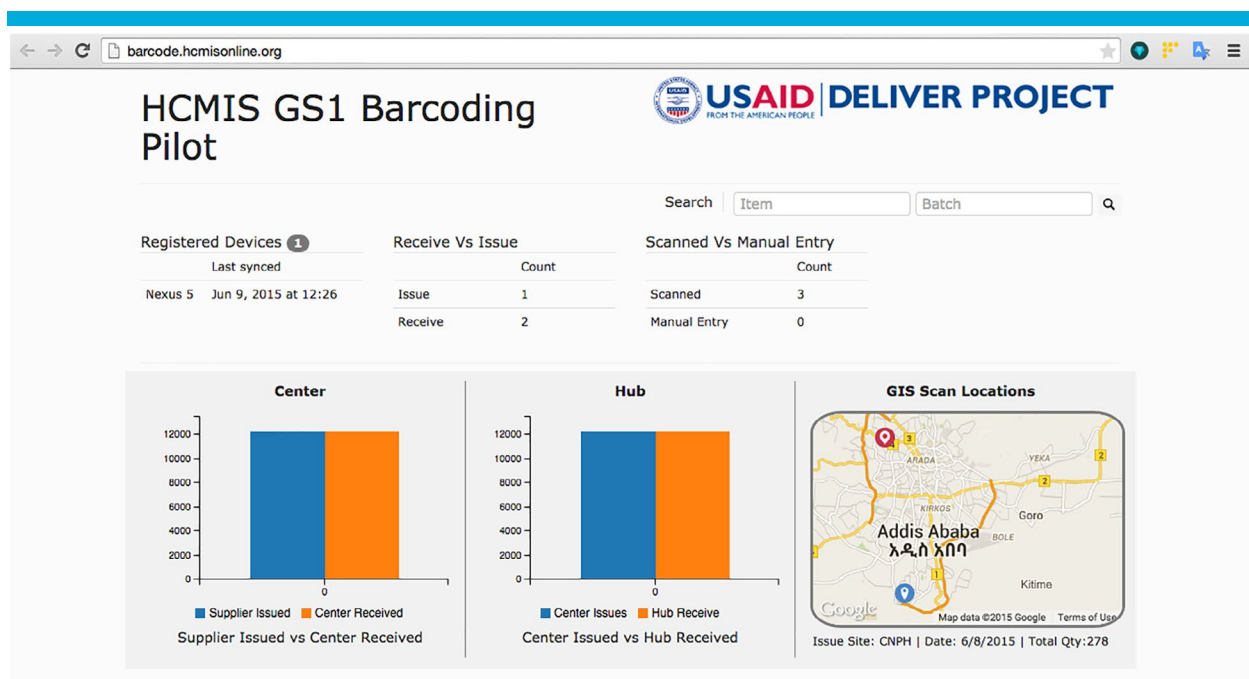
barcode.hcmisonline.org

HCMIS GS1 Barcoding Pilot

USAID FROM THE AMERICAN PEOPLE | DELIVER PROJECT

Search Item Batch

Registered Devices 1

| | Last synced |
|---|---|
| Nexus 5 | Jun 9, 2015 at 12:26 |

Receive Vs Issue

| | Count |
|---|---|
| Issue | 1 |
| Receive | 2 |

Scanned Vs Manual Entry

| | Count |
|---|---|
| Scanned | 3 |
| Manual Entry | 0 |

Center

12000
10000
8000
6000
4000
2000
0
0

Supplier Issued Center Received

Supplier Issued vs Center Received

Hub

12000
10000
8000
6000
4000
2000
0
0

Center Issues Hub Receive

Center Issued vs Hub Received

GIS Scan Locations

3 ARADA YEKA 2 2 KIRKOS Goro Addis Ababa አዲስ አበባ BOLE 1 Kitime

Google Map data ©2015 Google Terms of Use

Issue Site: CNPH | Date: 6/8/2015 | Total Qty:278